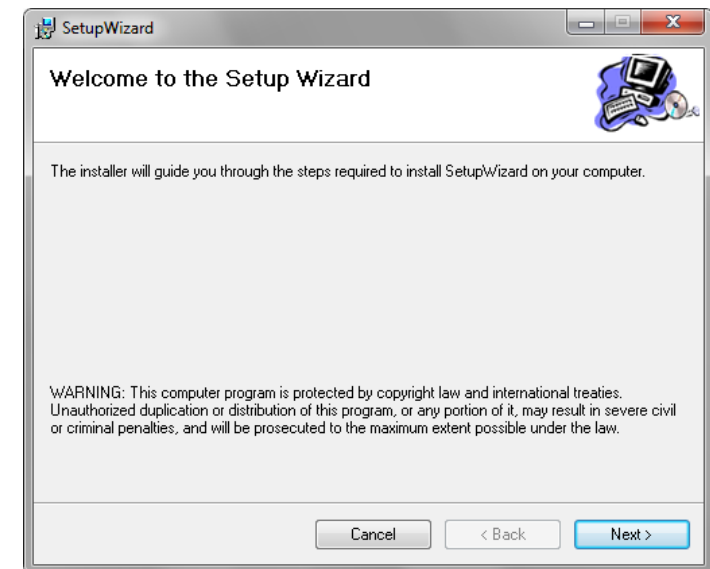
SetupWizard

Welcome to the Setup Wizard

The installer will guide you through the steps required to install SetupWizard on your computer.

WARNING: This computer program is protected by copyright law and international treaties. Unauthorized duplication or distribution of this program, or any portion of it, may result in severe civil or criminal penalties, and will be prosecuted to the maximum extent possible under the law.

Cancel
< Back
Next >